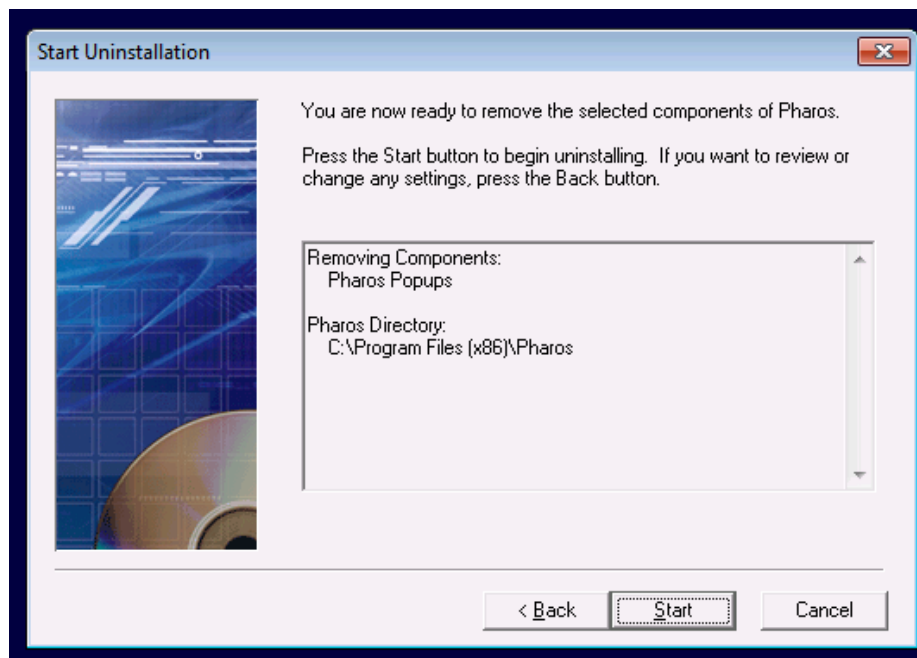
Start Uninstallation

You are now ready to remove the selected components of Pharos.

Press the Start button to begin uninstalling. If you want to review or change any settings, press the Back button.

Removing Components:
Pharos Popups

Pharos Directory:
C:\Program Files (x86)\Pharos

< Back
Start
Cancel